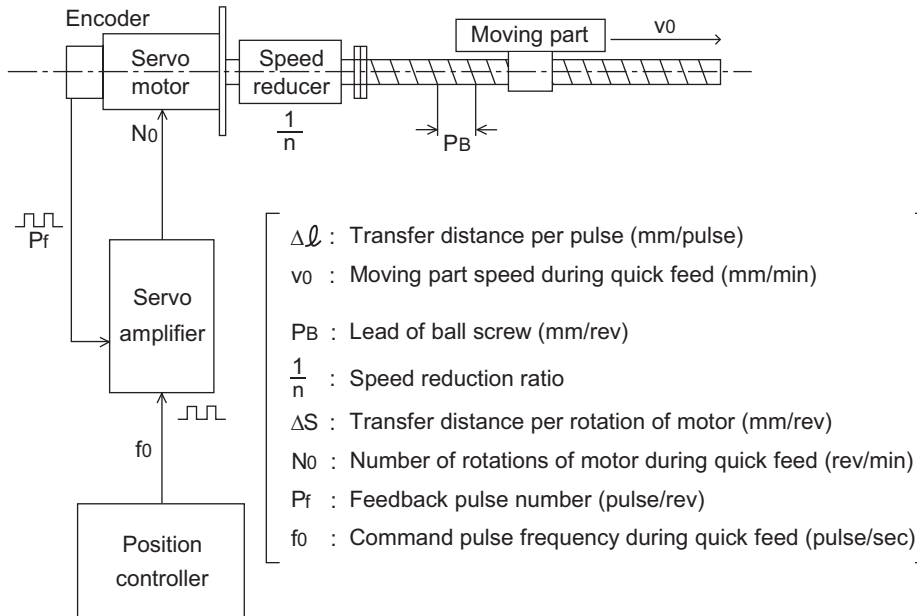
Encoder

Servo motor

Speed reducer

Moving part

$v_0$

$\frac{1}{n}$

$P_B$

$N_0$

$P_f$

Servo amplifier

$f_0$

Position controller

$\Delta \ell$ : Transfer distance per pulse (mm/pulse)

$v_0$ : Moving part speed during quick feed (mm/min)

$P_B$ : Lead of ball screw (mm/rev)

$\frac{1}{n}$ : Speed reduction ratio

$\Delta S$ : Transfer distance per rotation of motor (mm/rev)

$N_0$ : Number of rotations of motor during quick feed (rev/min)

$P_f$ : Feedback pulse number (pulse/rev)

$f_0$ : Command pulse frequency during quick feed (pulse/sec)